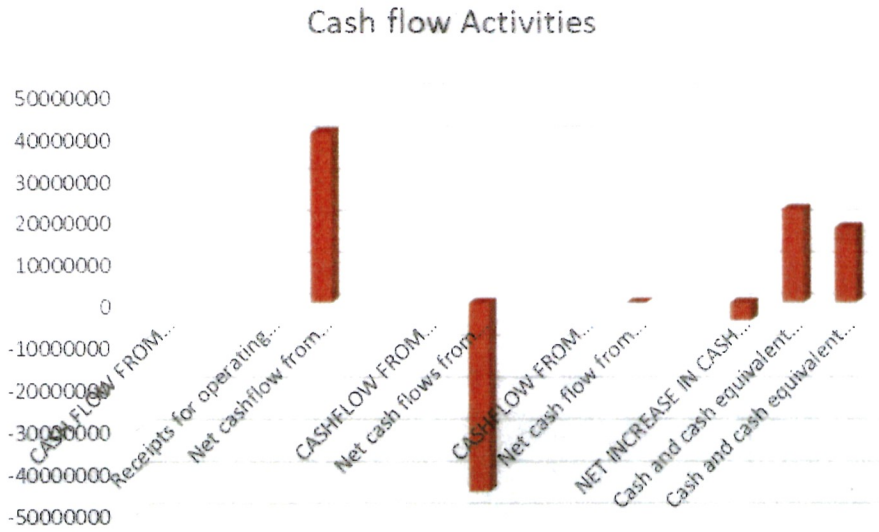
Cash flow Activities

50000000
40000000
30000000
20000000
10000000
0
-10000000
-20000000
-30000000
-40000000
-50000000

CASH FLOW FROM...
Receipts for operating...
Net cashflow from...
CASHFLOW FROM...
Net cash flows from...
CASHFLOW FROM...
Net cash flow from...
NET INCREASE IN CASH...
Cash and cash equivalent...
Cash and cash equivalent...